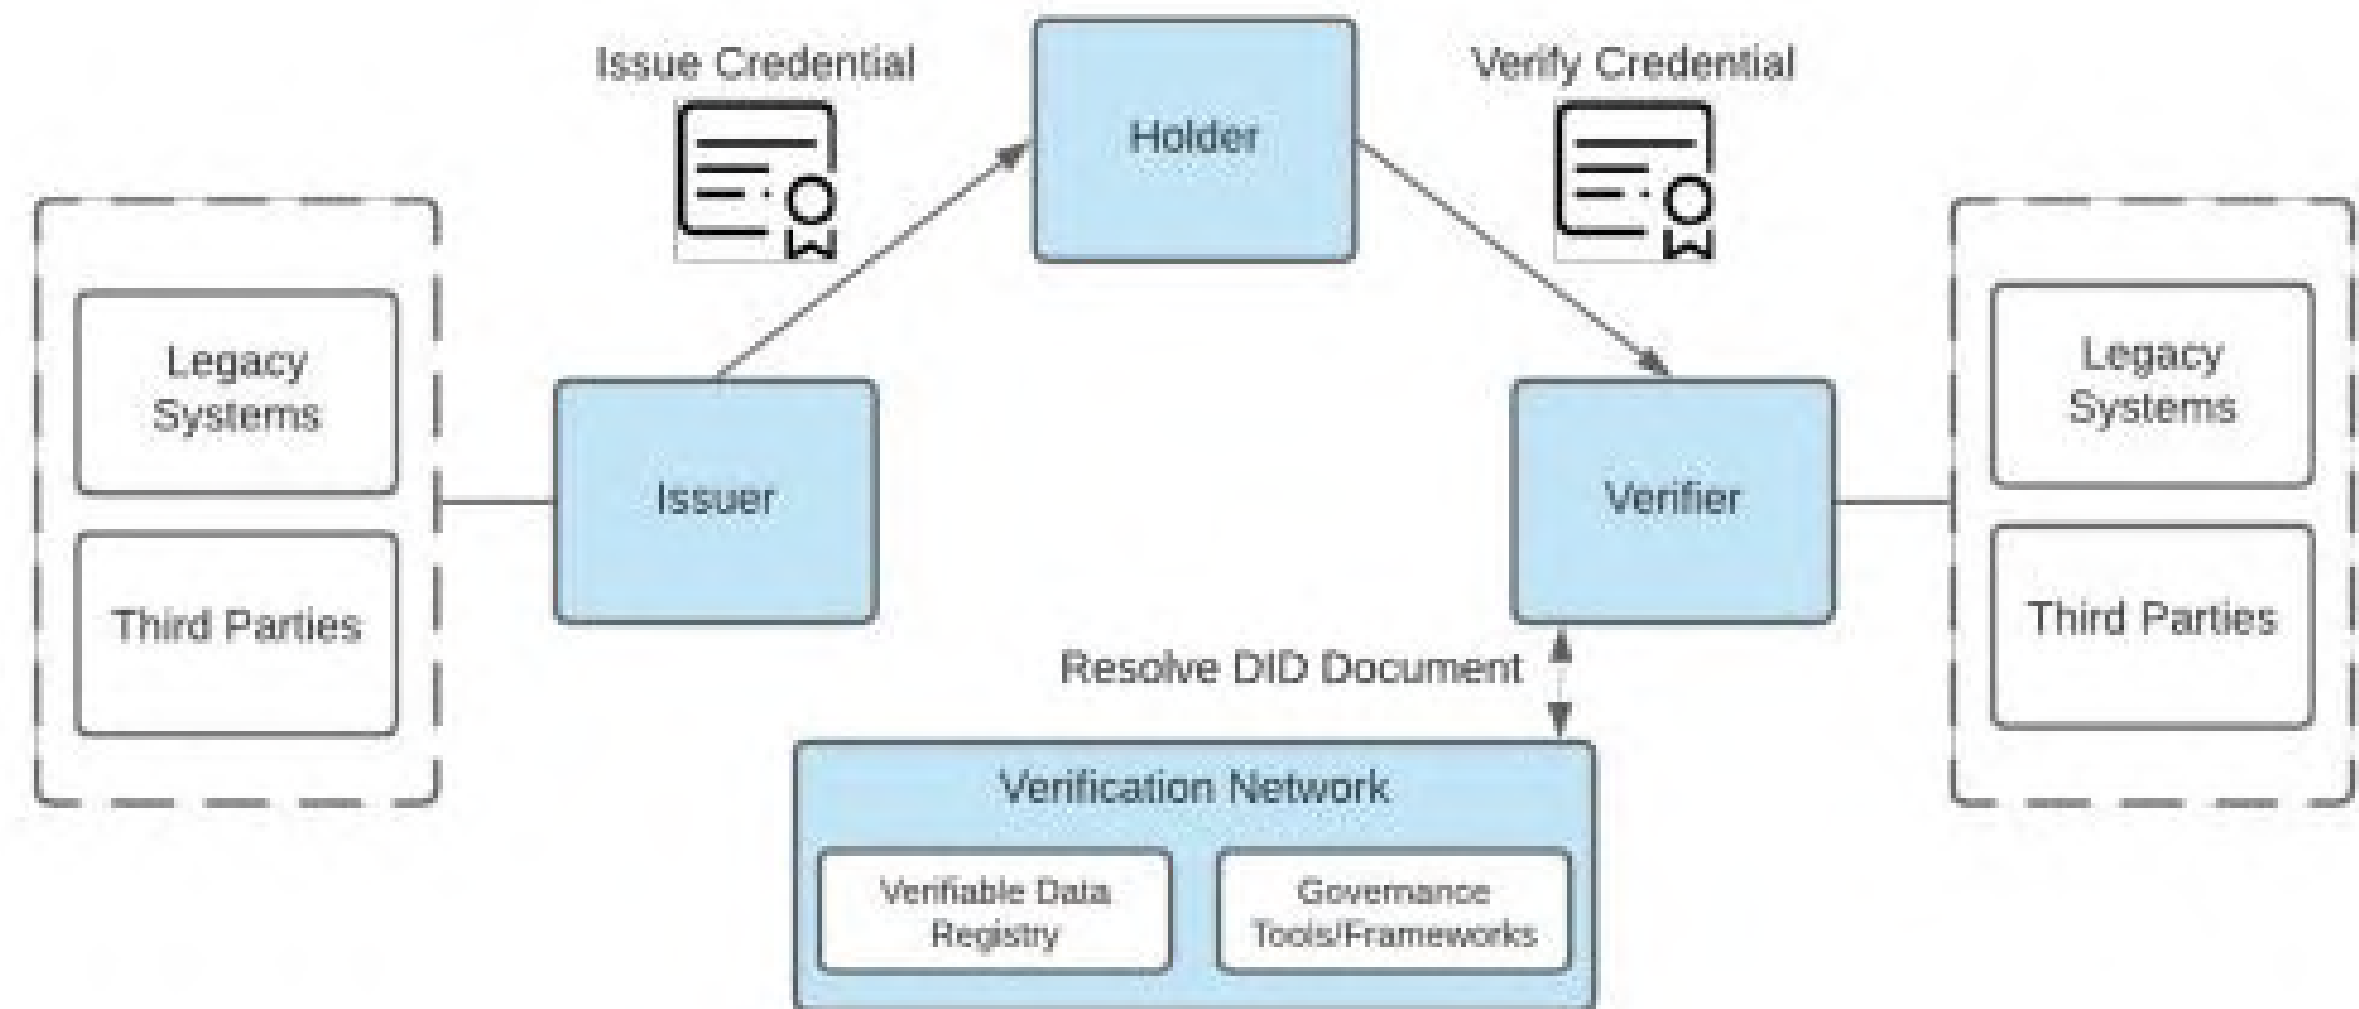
Issue Credential

Holder

Verify Credential

Legacy Systems

Third Parties

Issuer

Verifier

Legacy Systems

Third Parties

Resolve DID Document

Verification Network

Verifiable Data Registry

Governance Tools/Frameworks